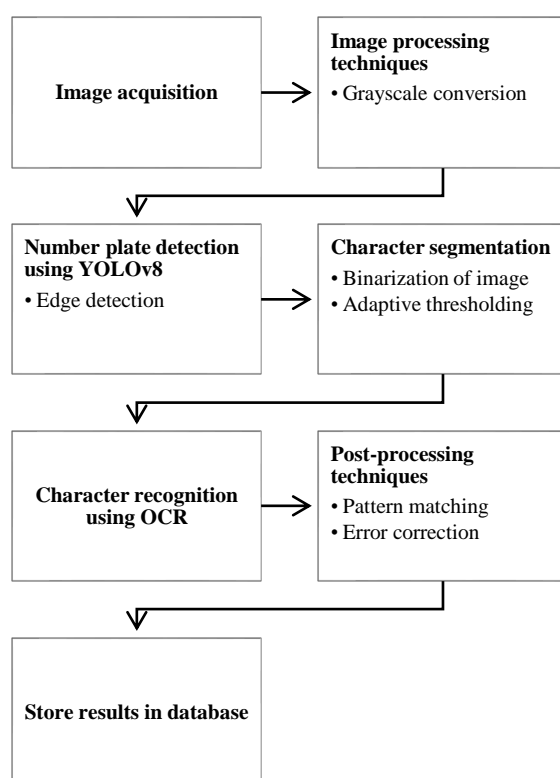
Image acquisition

Image processing techniques
• Grayscale conversion

Number plate detection using YOLOv8
• Edge detection

Character segmentation
• Binarization of image
• Adaptive thresholding

Character recognition using OCR

Post-processing techniques
• Pattern matching
• Error correction

Store results in database